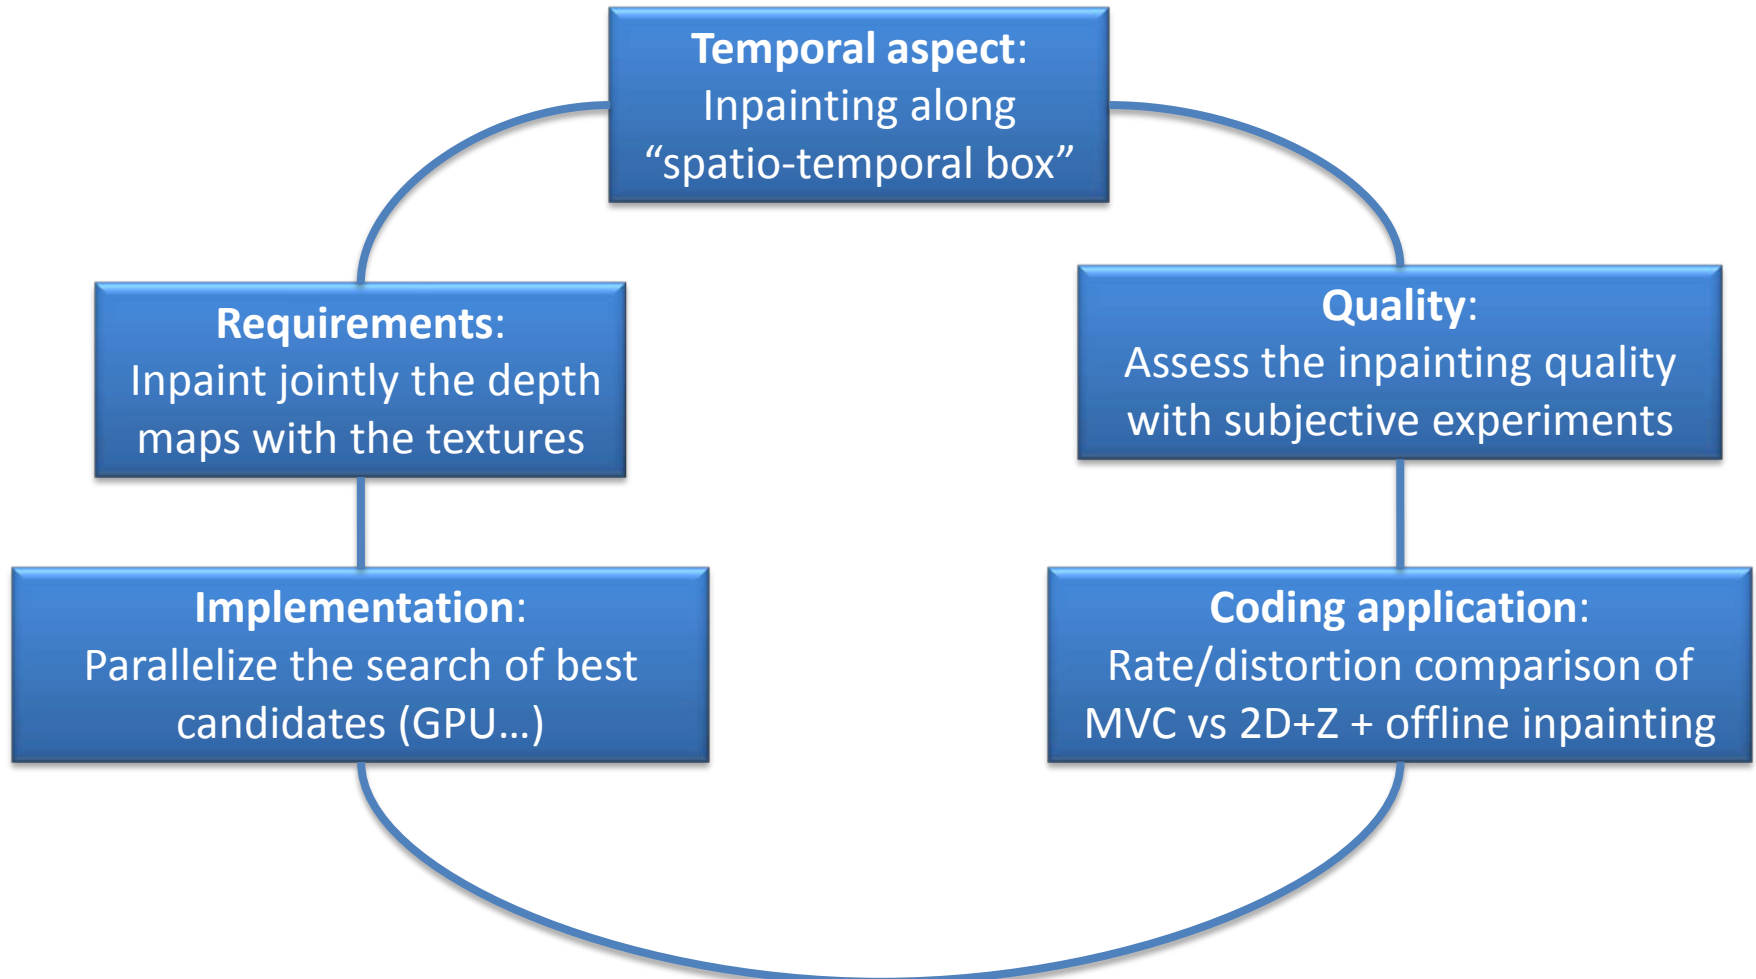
Temporal aspect:
Inpainting along
“spatio-temporal box”

Requirements:
Inpaint jointly the depth maps with the textures

Quality:
Assess the inpainting quality with subjective experiments

Implementation:
Parallelize the search of best candidates (GPU…)

Coding application:
Rate/distortion comparison of MVC vs 2D+Z + offline inpainting